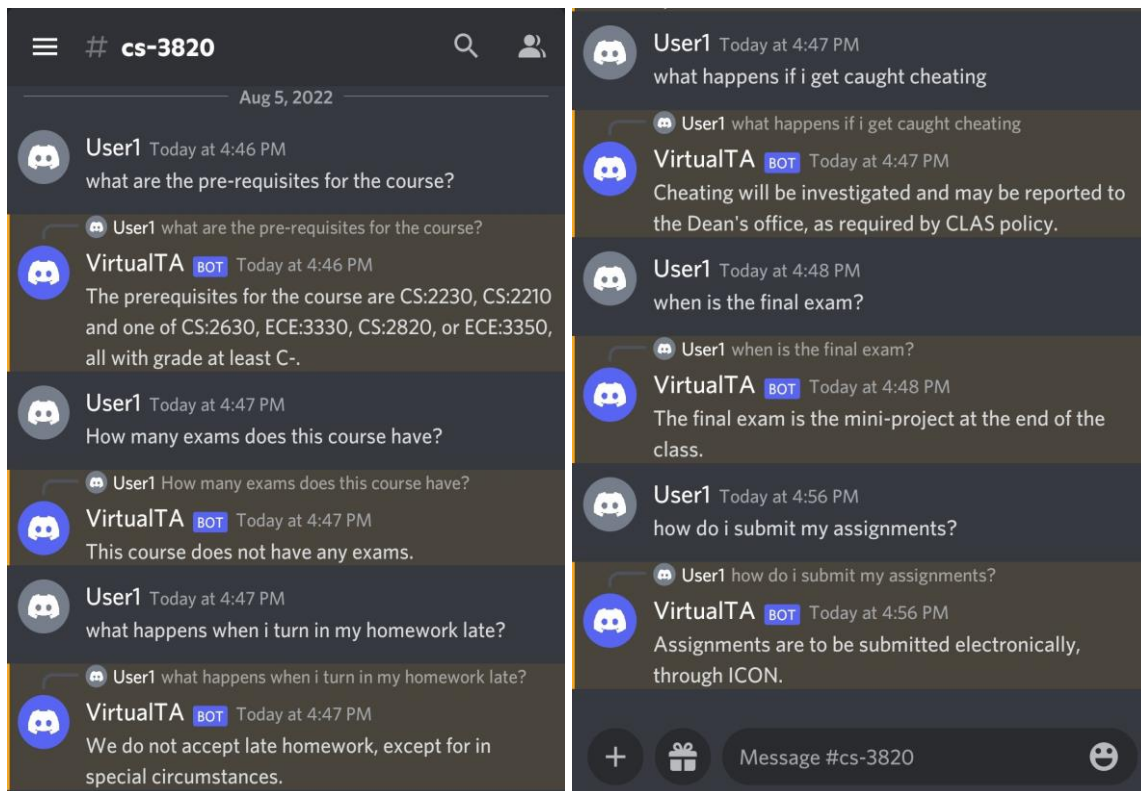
# cs-3820

Aug 5, 2022

User1 Today at 4:46 PM
what are the pre-requisites for the course?

User1 what are the pre-requisites for the course?
VirtualTA BOT Today at 4:46 PM
The prerequisites for the course are CS:2230, CS:2210 and one of CS:2630, ECE:3330, CS:2820, or ECE:3350, all with grade at least C-.

User1 Today at 4:47 PM
How many exams does this course have?

User1 How many exams does this course have?
VirtualTA BOT Today at 4:47 PM
This course does not have any exams.

User1 Today at 4:47 PM
what happens when i turn in my homework late?

User1 what happens when i turn in my homework late?
VirtualTA BOT Today at 4:47 PM
We do not accept late homework, except for in special circumstances.

User1 Today at 4:47 PM
what happens if i get caught cheating

User1 what happens if i get caught cheating
VirtualTA BOT Today at 4:47 PM
Cheating will be investigated and may be reported to the Dean's office, as required by CLAS policy.

User1 Today at 4:48 PM
when is the final exam?

User1 when is the final exam?
VirtualTA BOT Today at 4:48 PM
The final exam is the mini-project at the end of the class.

User1 Today at 4:56 PM
how do i submit my assignments?

User1 how do i submit my assignments?
VirtualTA BOT Today at 4:56 PM
Assignments are to be submitted electronically, through ICON.

Message #cs-3820